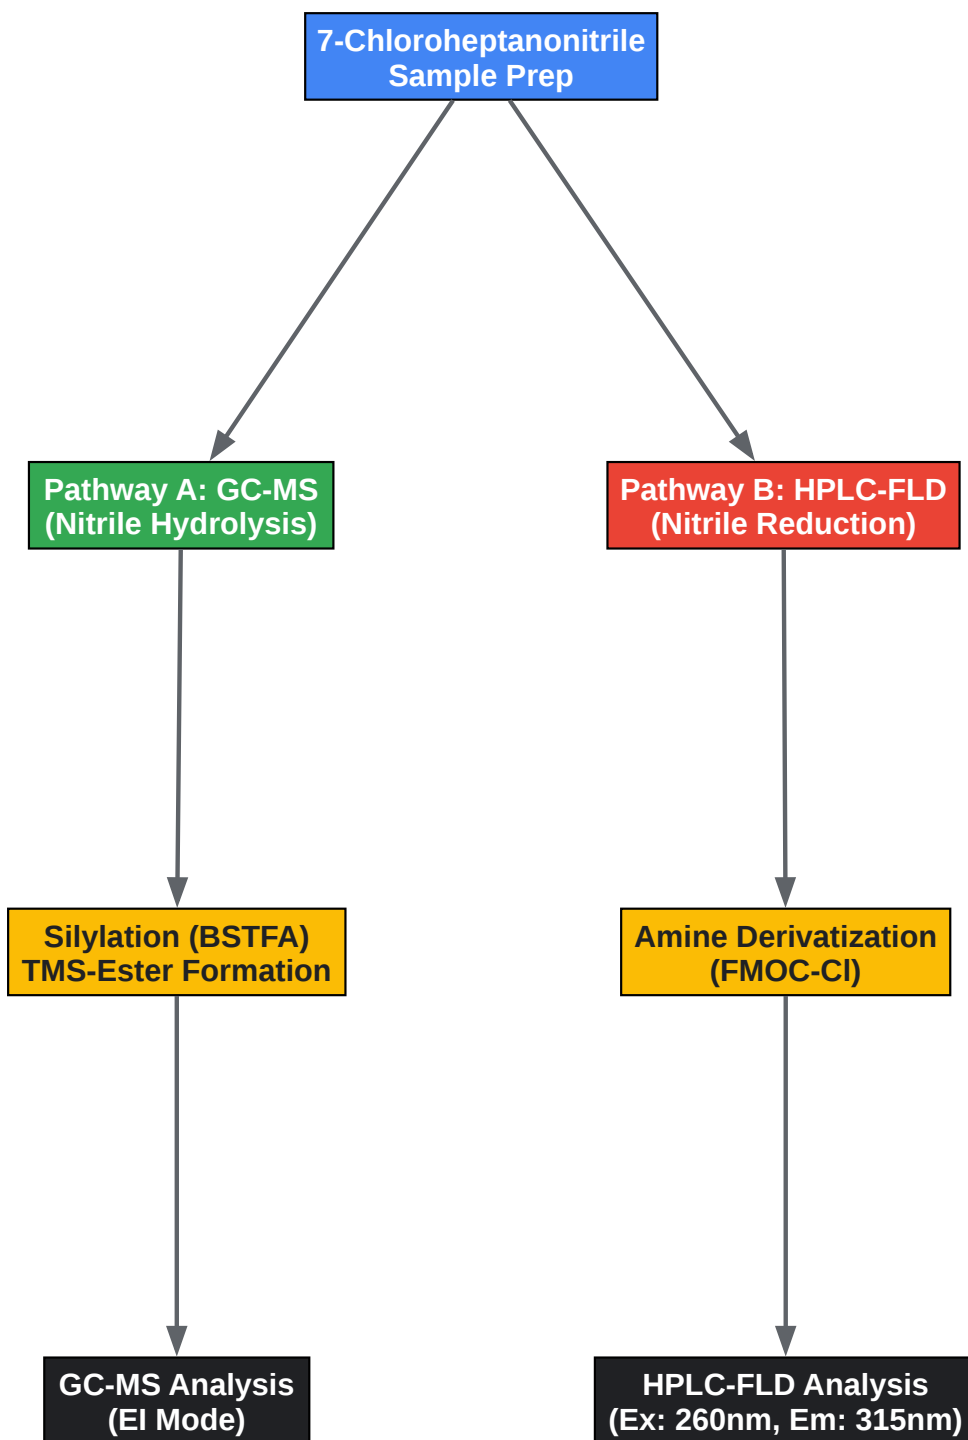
7-Chloroheptanonitrile
Sample Prep

Pathway A: GC-MS
(Nitrile Hydrolysis)

Silylation (BSTFA)
TMS-Ester Formation

GC-MS Analysis
(EI Mode)

Pathway B: HPLC-FLD
(Nitrile Reduction)

Amine Derivatization
(FMOC-Cl)

HPLC-FLD Analysis
(Ex: 260nm, Em: 315nm)